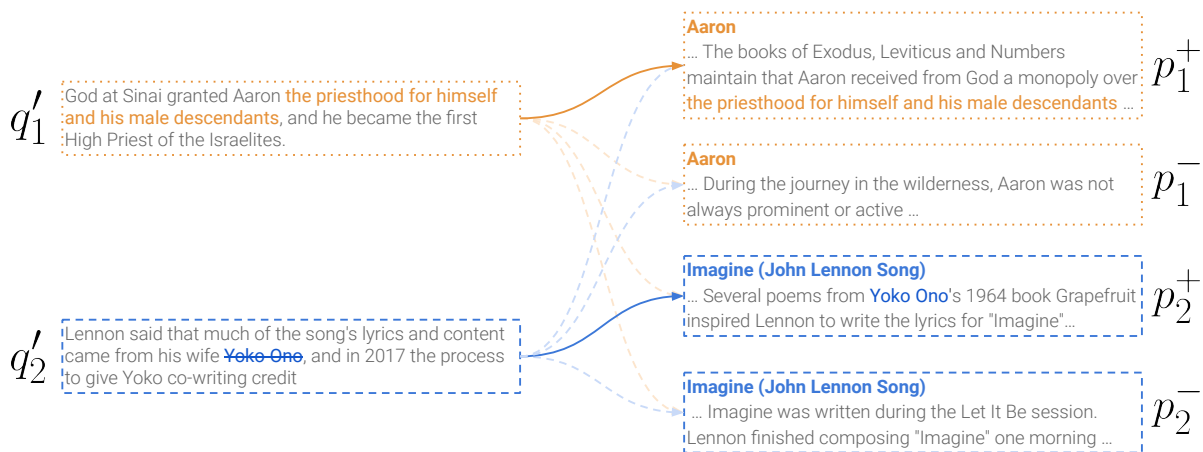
$q_1'$

God at Sinai granted Aaron the priesthood for himself and his male descendants, and he became the first High Priest of the Israelites.

$q_2'$

Lennon said that much of the song's lyrics and content came from his wife ~~Yoko Ono~~, and in 2017 the process to give Yoko co-writing credit

Aaron
… The books of Exodus, Leviticus and Numbers maintain that Aaron received from God a monopoly over the priesthood for himself and his male descendants …

$p_1^+$

Aaron
… During the journey in the wilderness, Aaron was not always prominent or active …

$p_1^-$

Imagine (John Lennon Song)
… Several poems from Yoko Ono's 1964 book Grapefruit inspired Lennon to write the lyrics for "Imagine"…

$p_2^+$

Imagine (John Lennon Song)
… Imagine was written during the Let It Be session. Lennon finished composing "Imagine" one morning …

$p_2^-$